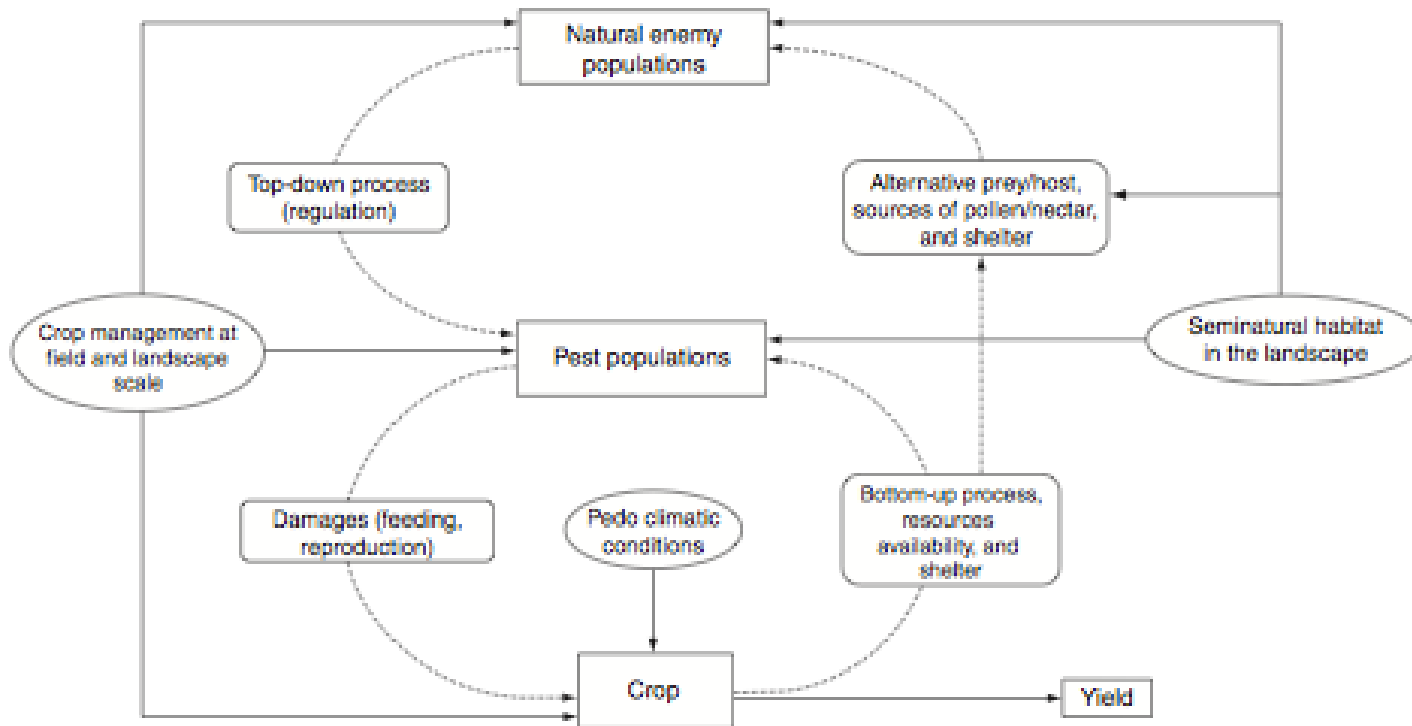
Natural enemy populations

Top-down process (regulation)

Alternative prey/host, sources of pollen/nectar, and shelter

Crop management at field and landscape scale

Pest populations

Seminatural habitat in the landscape

Damages (feeding, reproduction)

Pedo climatic conditions

Bottom-up process, resources availability, and shelter

Crop

Yield